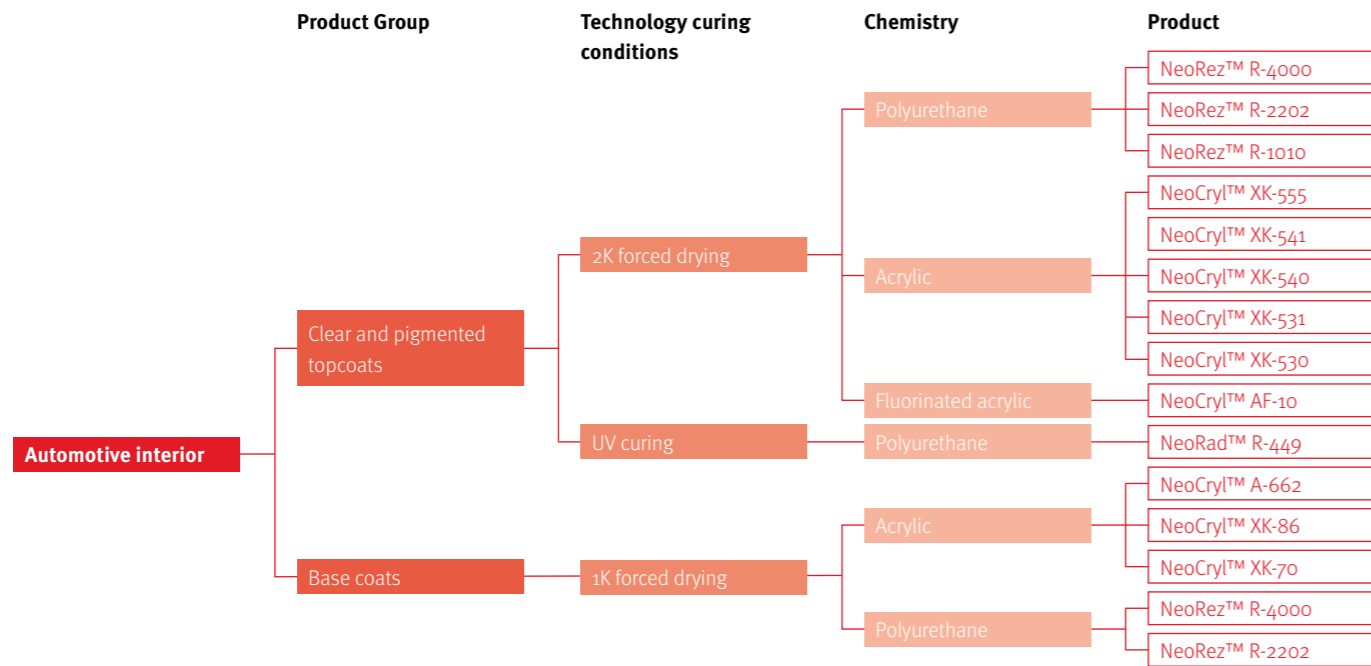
Product Group

Technology curing conditions

Chemistry

Product

Automotive interior

Clear and pigmented topcoats

Base coats

2K forced drying

UV curing

1K forced drying

Polyurethane

Acrylic

Fluorinated acrylic

Polyurethane

Acrylic

Polyurethane

NeoRez™ R-4000
NeoRez™ R-2202
NeoRez™ R-1010
NeoCryl™ XK-555
NeoCryl™ XK-541
NeoCryl™ XK-540
NeoCryl™ XK-531
NeoCryl™ XK-530
NeoCryl™ AF-10
NeoRad™ R-449
NeoCryl™ A-662
NeoCryl™ XK-86
NeoCryl™ XK-70
NeoRez™ R-4000
NeoRez™ R-2202